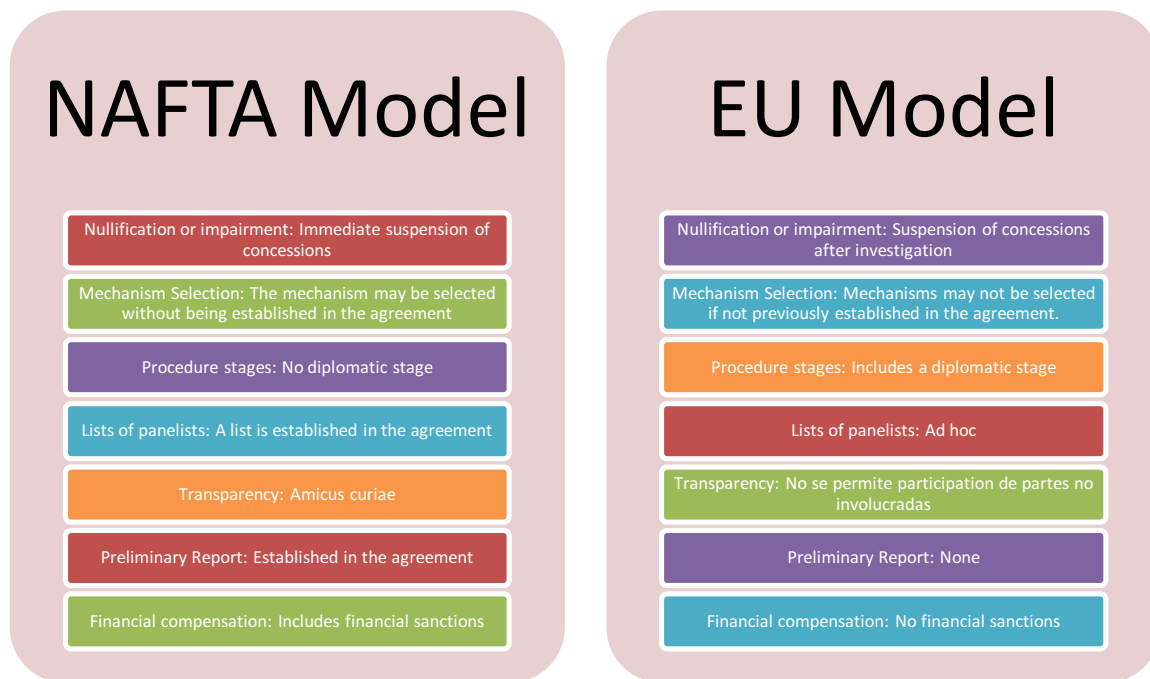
NAFTA Model

Nullification or impairment: Immediate suspension of concessions

Mechanism Selection: The mechanism may be selected without being established in the agreement

Procedure stages: No diplomatic stage

Lists of panelists: A list is established in the agreement

Transparency: Amicus curiae

Preliminary Report: Established in the agreement

Financial compensation: Includes financial sanctions

EU Model

Nullification or impairment: Suspension of concessions after investigation

Mechanism Selection: Mechanisms may not be selected if not previously established in the agreement.

Procedure stages: Includes a diplomatic stage

Lists of panelists: Ad hoc

Transparency: No se permite participation de partes no involucradas

Preliminary Report: None

Financial compensation: No financial sanctions